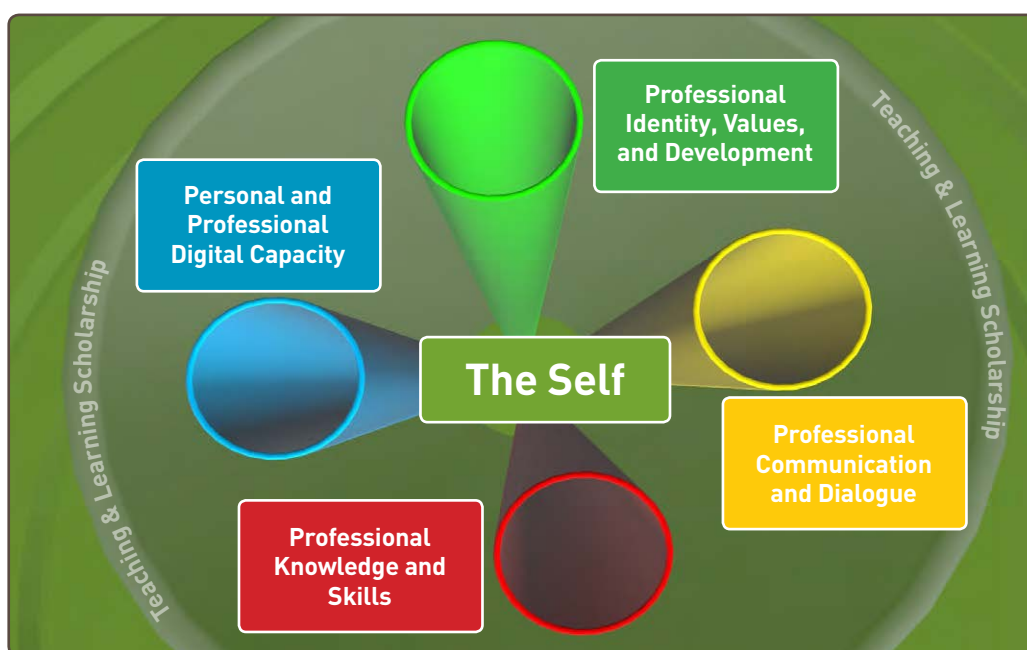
Professional Identity, Values, and Development

Personal and Professional Digital Capacity

Teaching & Learning Scholarship

Teaching & Learning Scholarship

The Self

Professional Communication and Dialogue

Professional Knowledge and Skills